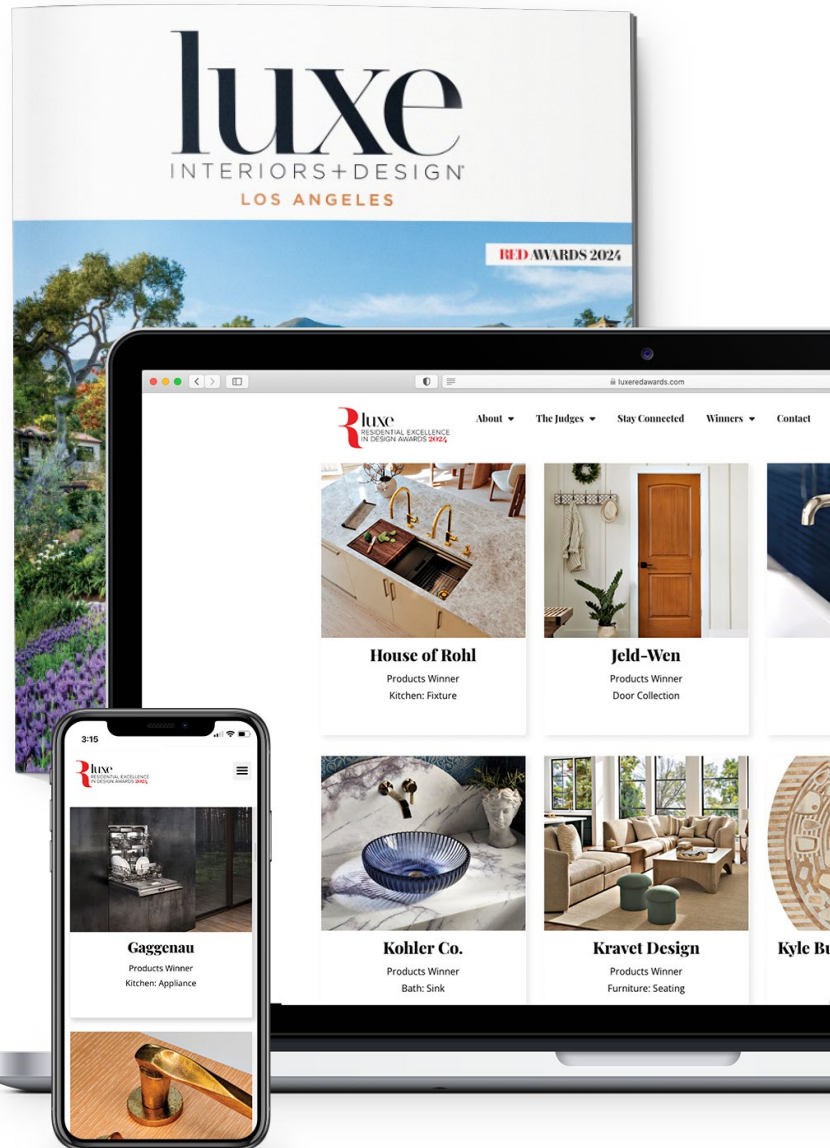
luxe
INTERIORS+DESIGN
LOS ANGELES

RED AWARDS 2024

luxeredawards.com

luxe RESIDENTIAL EXCELLENCE IN DESIGN AWARDS 2024

About The Judges Stay Connected Winners Contact

House of Rohl
Products Winner
Kitchen: Fixture

Jeld-Wen
Products Winner
Door Collection

Kohler Co.
Products Winner
Bath: Sink

Kravet Design
Products Winner
Furniture: Seating

Kyle Bu

3:15

luxe RESIDENTIAL EXCELLENCE IN DESIGN AWARDS 2024

Gaggenau
Products Winner
Kitchen: Appliance